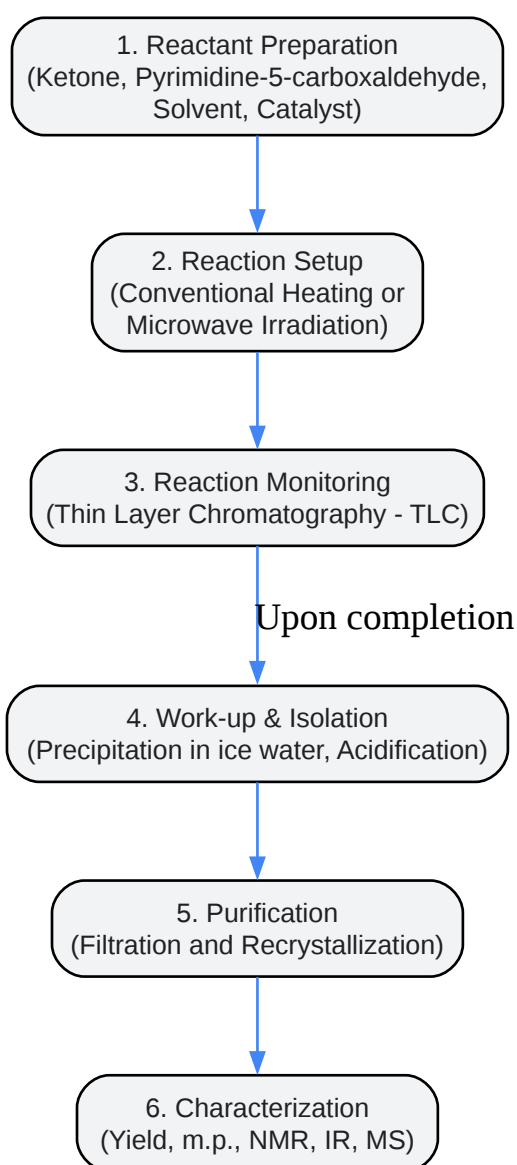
1. Reactant Preparation
(Ketone, Pyrimidine-5-carboxaldehyde, Solvent, Catalyst)

2. Reaction Setup
(Conventional Heating or Microwave Irradiation)

3. Reaction Monitoring
(Thin Layer Chromatography - TLC)

Upon completion

4. Work-up & Isolation
(Precipitation in ice water, Acidification)

5. Purification
(Filtration and Recrystallization)

6. Characterization
(Yield, m.p., NMR, IR, MS)